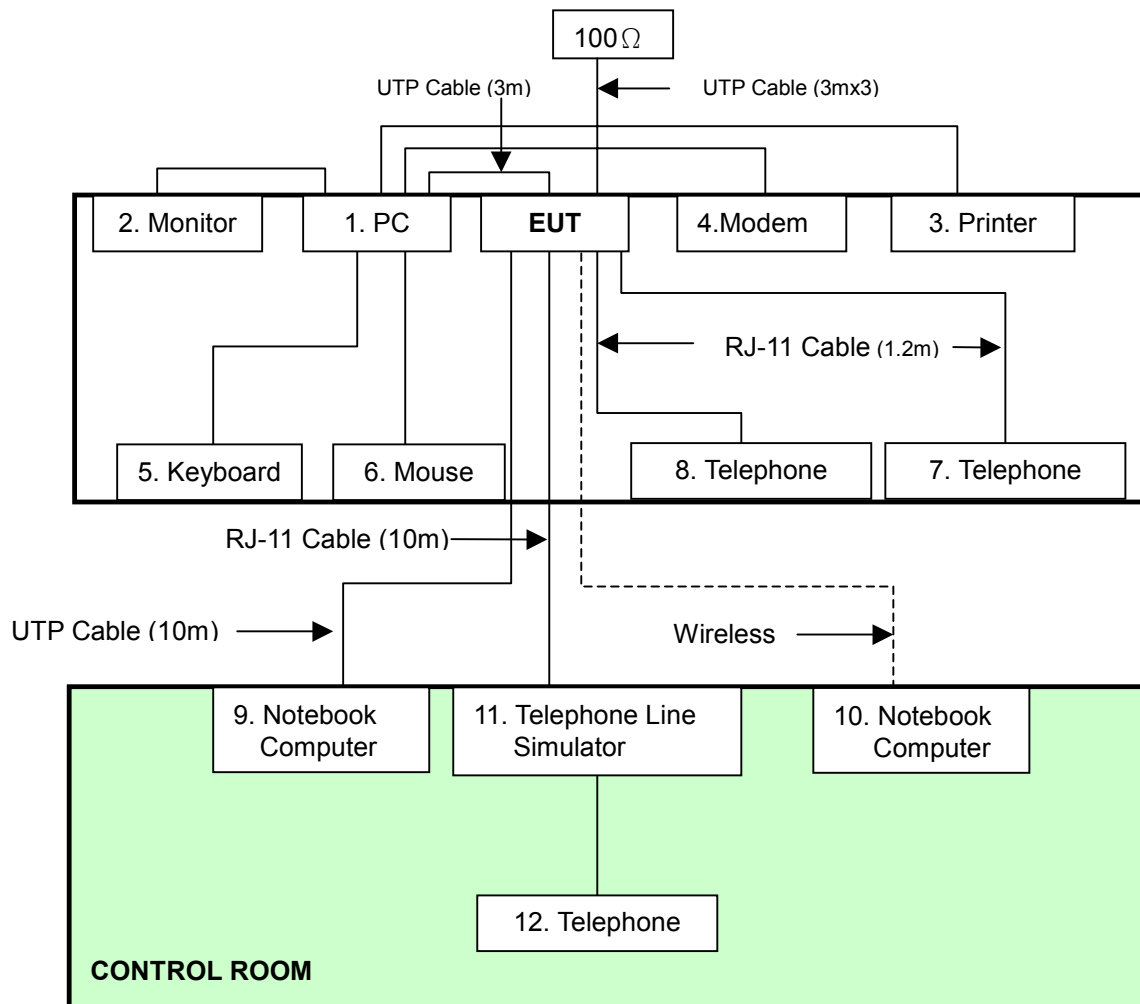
$100\Omega$

UTP Cable (3m)

UTP Cable (3mx3)

2. Monitor

1. PC

EUT

4.Modem

3. Printer

RJ-11 Cable (1.2m)

5. Keyboard

6. Mouse

8. Telephone

7. Telephone

RJ-11 Cable (10m)

UTP Cable (10m)

Wireless

9. Notebook Computer

11. Telephone Line Simulator

10. Notebook Computer

12. Telephone

CONTROL ROOM